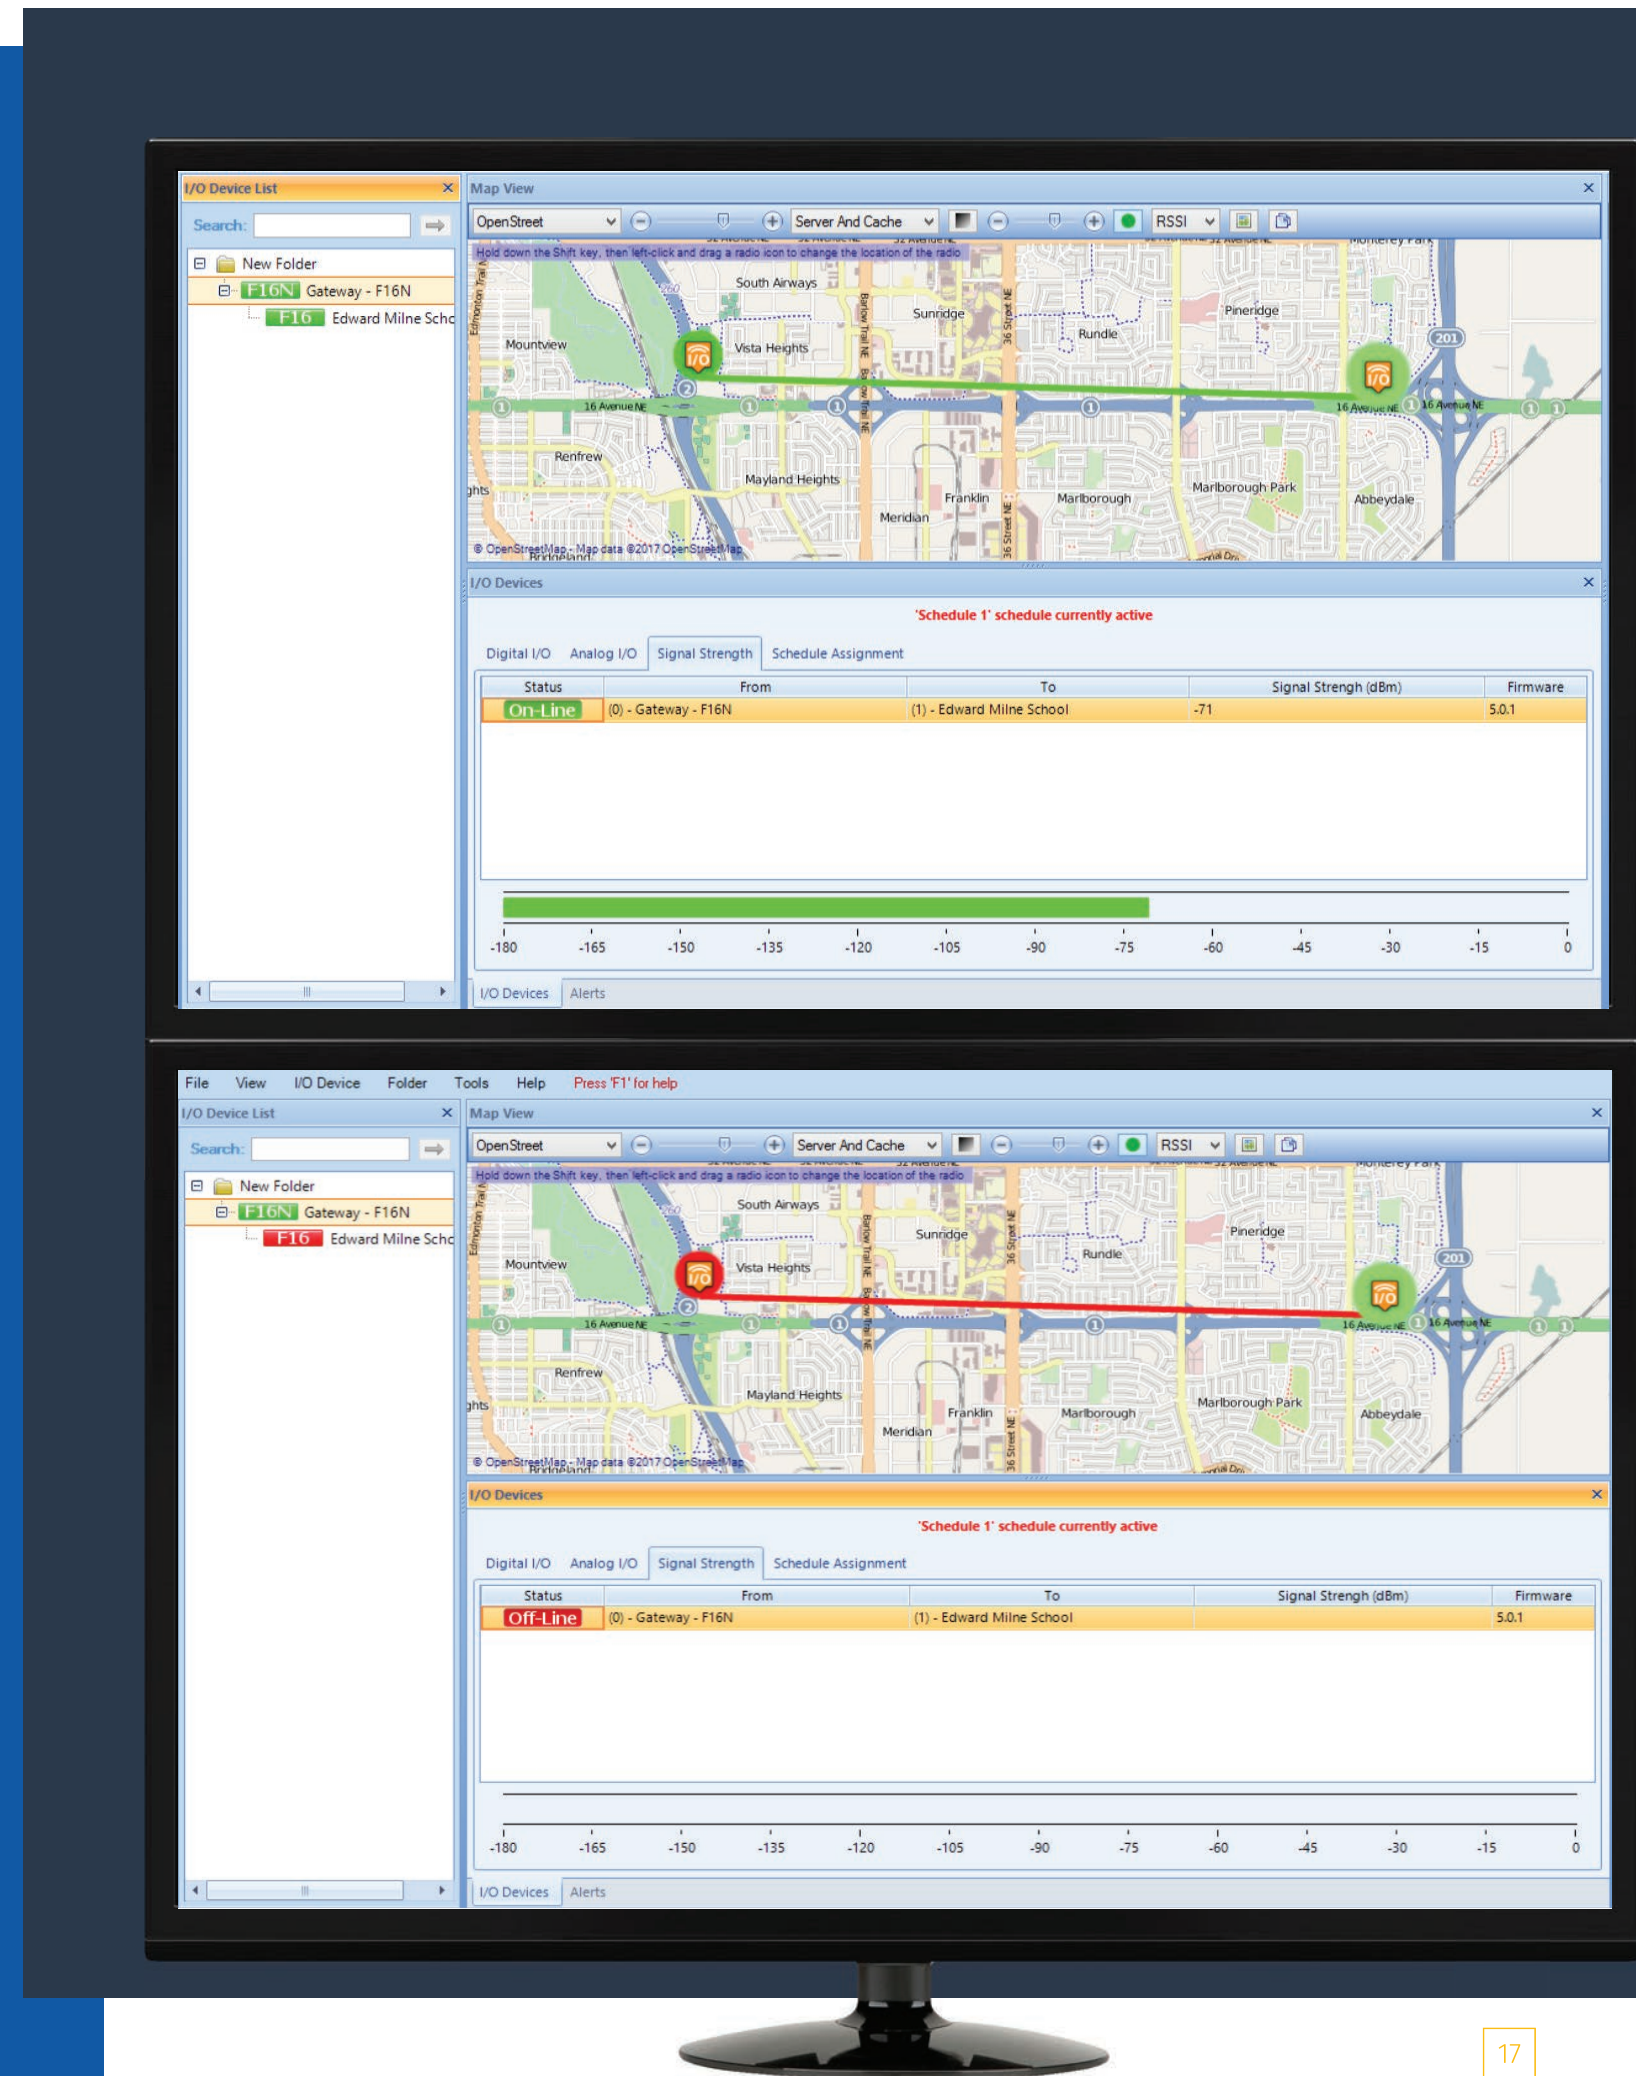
I/O Device List ×

Search:

New Folder
F16N Gateway - F16N
F16 Edward Milne Schc

Map View ×

OpenStreet Server And Cache RSSI

Hold down the Shift key, then left-click and drag a radio icon to change the location of the radio

South Airways, Sunridge, Rundle, Pineridge, Mountview, Vista Heights, 16 Avenue NE, Renfrew, Mayland Heights, Franklin, Marlborough, Marlborough Park, Abbeydale, Meridian, 201

© OpenStreetMap - Map data ©2017 OpenStreetMap

I/O Devices ×

'Schedule 1' schedule currently active

Digital I/O | Analog I/O | Signal Strength | Schedule Assignment

| Status | From | To | Signal Strengh (dBm) | Firmware |
|---|---|---|---|---|
| On-Line | (0) - Gateway - F16N | (1) - Edward Milne School | -71 | 5.0.1 |

-180 -165 -150 -135 -120 -105 -90 -75 -60 -45 -30 -15 0

I/O Devices | Alerts

File View I/O Device Folder Tools Help Press 'F1' for help

I/O Device List ×

Search:

New Folder
F16N Gateway - F16N
F16 Edward Milne Schc

Map View ×

OpenStreet Server And Cache RSSI

Hold down the Shift key, then left-click and drag a radio icon to change the location of the radio

South Airways, Sunridge, Rundle, Pineridge, Mountview, Vista Heights, 16 Avenue NE, Renfrew, Mayland Heights, Franklin, Marlborough, Marlborough Park, Abbeydale, Meridian, 201

© OpenStreetMap - Map data ©2017 OpenStreetMap

I/O Devices ×

'Schedule 1' schedule currently active

Digital I/O | Analog I/O | Signal Strength | Schedule Assignment

| Status | From | To | Signal Strengh (dBm) | Firmware |
|---|---|---|---|---|
| Off-Line | (0) - Gateway - F16N | (1) - Edward Milne School | | 5.0.1 |

-180 -165 -150 -135 -120 -105 -90 -75 -60 -45 -30 -15 0

I/O Devices | Alerts

17